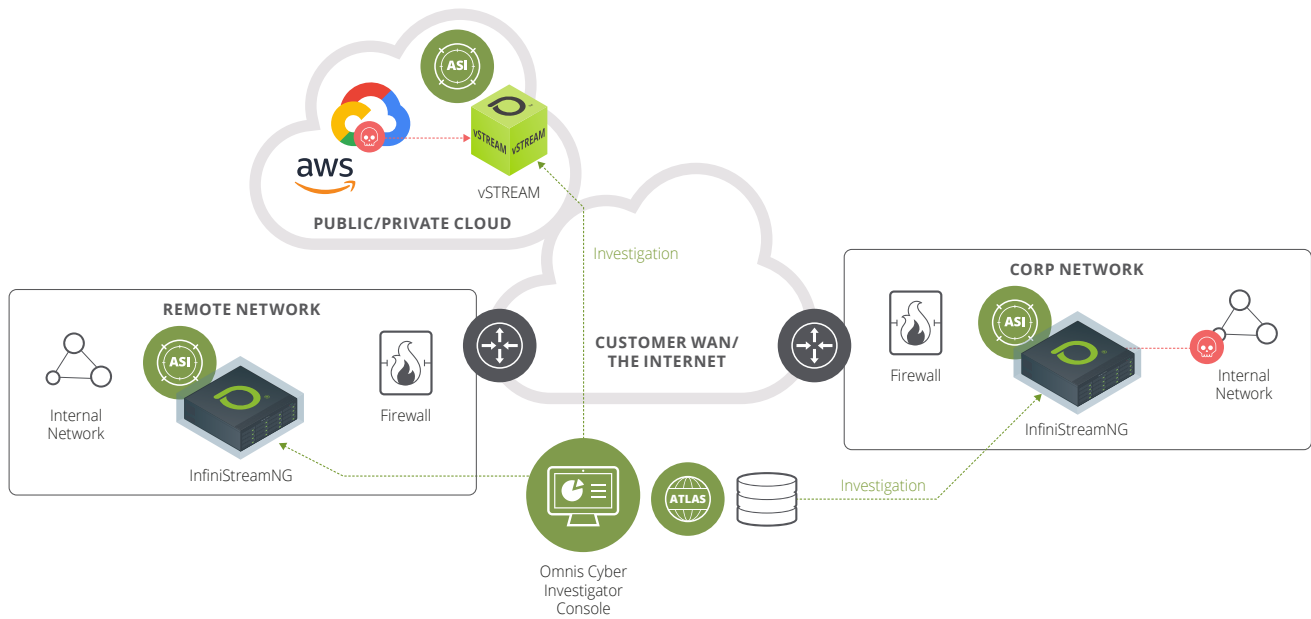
ASI

aws

vSTREAM vSTREAM

vSTREAM

PUBLIC/PRIVATE CLOUD

Investigation

REMOTE NETWORK

ASI

Internal Network

Firewall

InfiniStreamNG

CUSTOMER WAN/ THE INTERNET

CORP NETWORK

Firewall

ASI

Internal Network

InfiniStreamNG

ATLAS

Investigation

Omnis Cyber Investigator Console